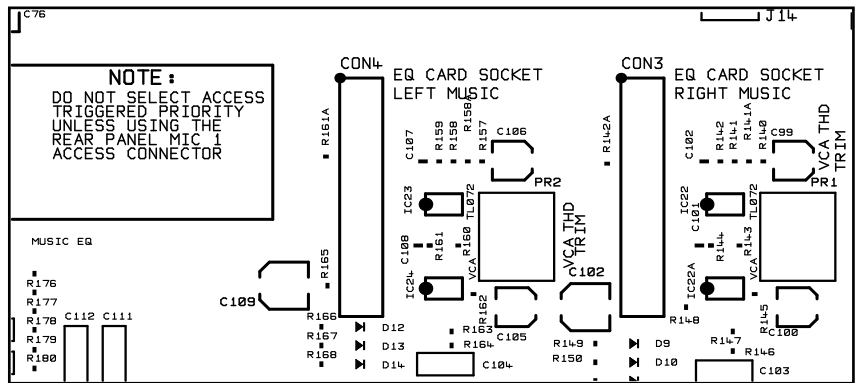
C76

J14

NOTE:
DO NOT SELECT ACCESS TRIGGERED PRIORITY UNLESS USING THE REAR PANEL MIC 1 ACCESS CONNECTOR

CON4
EQ CARD SOCKET
LEFT MUSIC

CON3
EQ CARD SOCKET
RIGHT MUSIC

R161A
C107
R159
R158
R158A
R157
C106
PR2
IC23
TL072
C108
R161
R160
VCA
VCA THD TRIM
IC24
R162
C105
R165
C109
C102
R142A
C102
R142
R141
R141A
R140
C99
VCA THD TRIM
PR1
IC22
C101
TL072
R144
R143
VCA
IC22A
R145
C100
R148

MUSIC EQ
R176
R177
R178
R179
R180
C112
C111
R166
R167
R168
D12
D13
D14
R163
R164
C104
R149
R150
D9
D10
R147
R146
C103